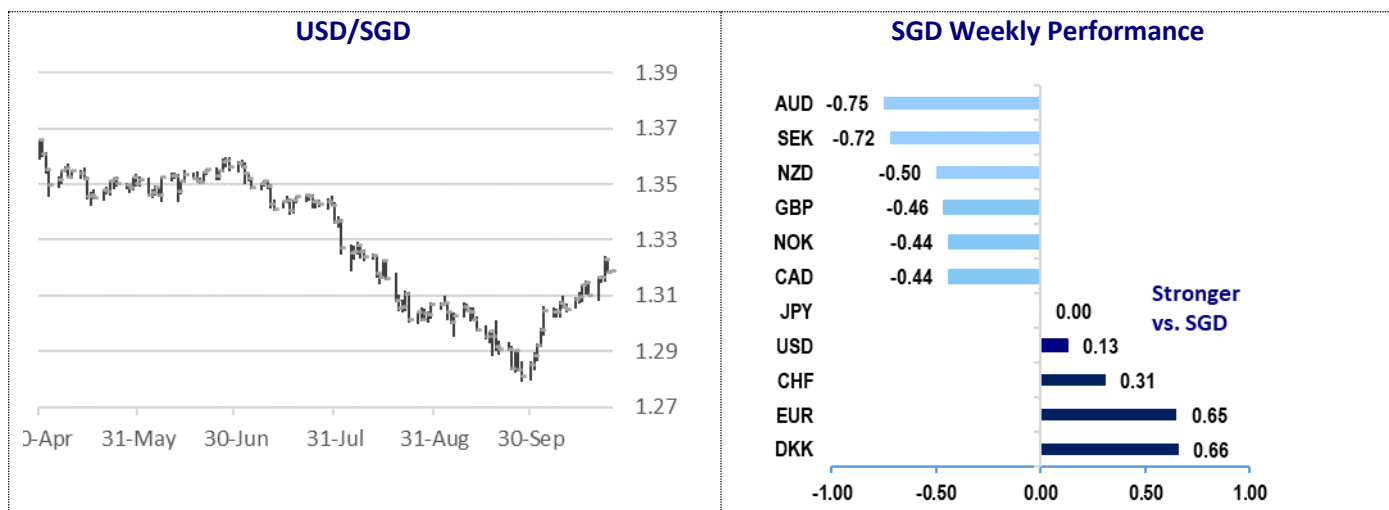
USD/SGD

1.39
1.37
1.35
1.33
1.31
1.29
1.27

)-Apr 31-May 30-Jun 31-Jul 31-Aug 30-Sep

SGD Weekly Performance

AUD -0.75
SEK -0.72
NZD -0.50
GBP -0.46
NOK -0.44
CAD -0.44
JPY 0.00
USD 0.13
CHF 0.31
EUR 0.65
DKK 0.66

Stronger vs. SGD

-1.00 -0.50 0.00 0.50 1.00